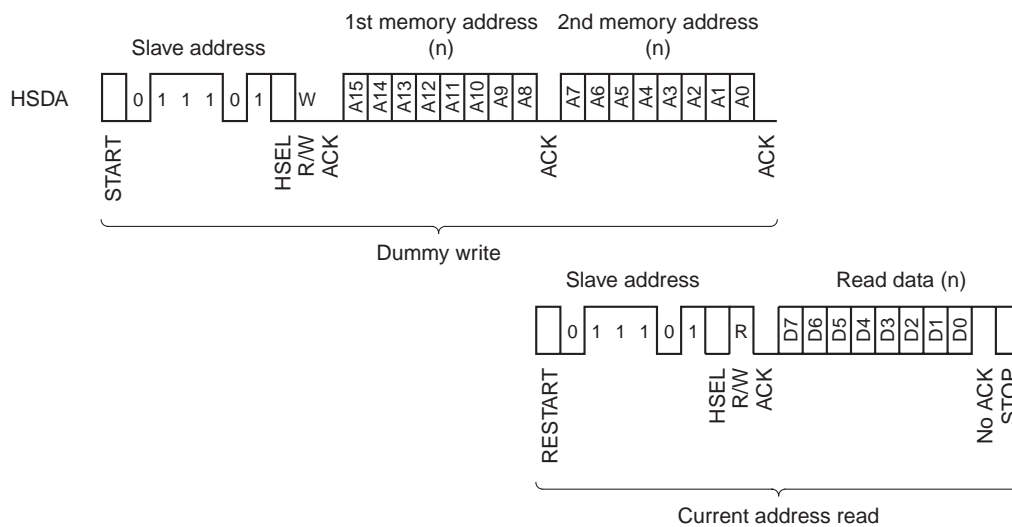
1st memory address (n)

2nd memory address (n)

Slave address

HSDA

0 1 1 1 0 1

W

A15 A14 A13 A12 A11 A10 A9 A8

A7 A6 A5 A4 A3 A2 A1 A0

START

HSEL R/W ACK

ACK

ACK

Dummy write

Slave address

Read data (n)

0 1 1 1 0 1

R

D7 D6 D5 D4 D3 D2 D1 D0

RESTART

HSEL R/W ACK

No ACK STOP

Current address read